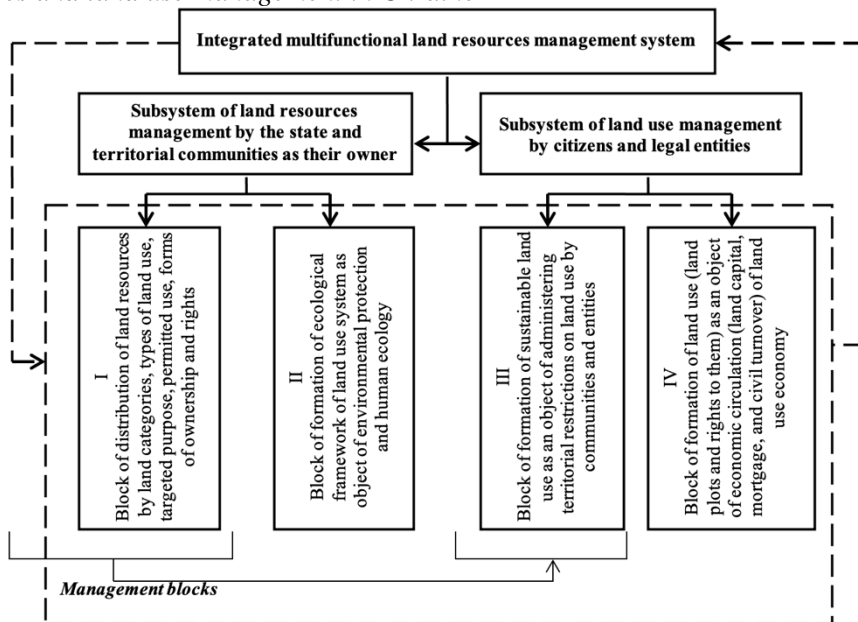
Integrated multifunctional land resources management system

Subsystem of land resources management by the state and territorial communities as their owner

Subsystem of land use management by citizens and legal entities

I
Block of distribution of land resources by land categories, types of land use, targeted purpose, permitted use, forms of ownership and rights

II
Block of formation of ecological framework of land use system as object of environmental protection and human ecology

III
Block of formation of sustainable land use as an object of administering territorial restrictions on land use by communities and entities

IV
Block of formation of land use (land plots and rights to them) as an object of economic circulation (land capital, mortgage, and civil turnover) of land use economy

Management blocks